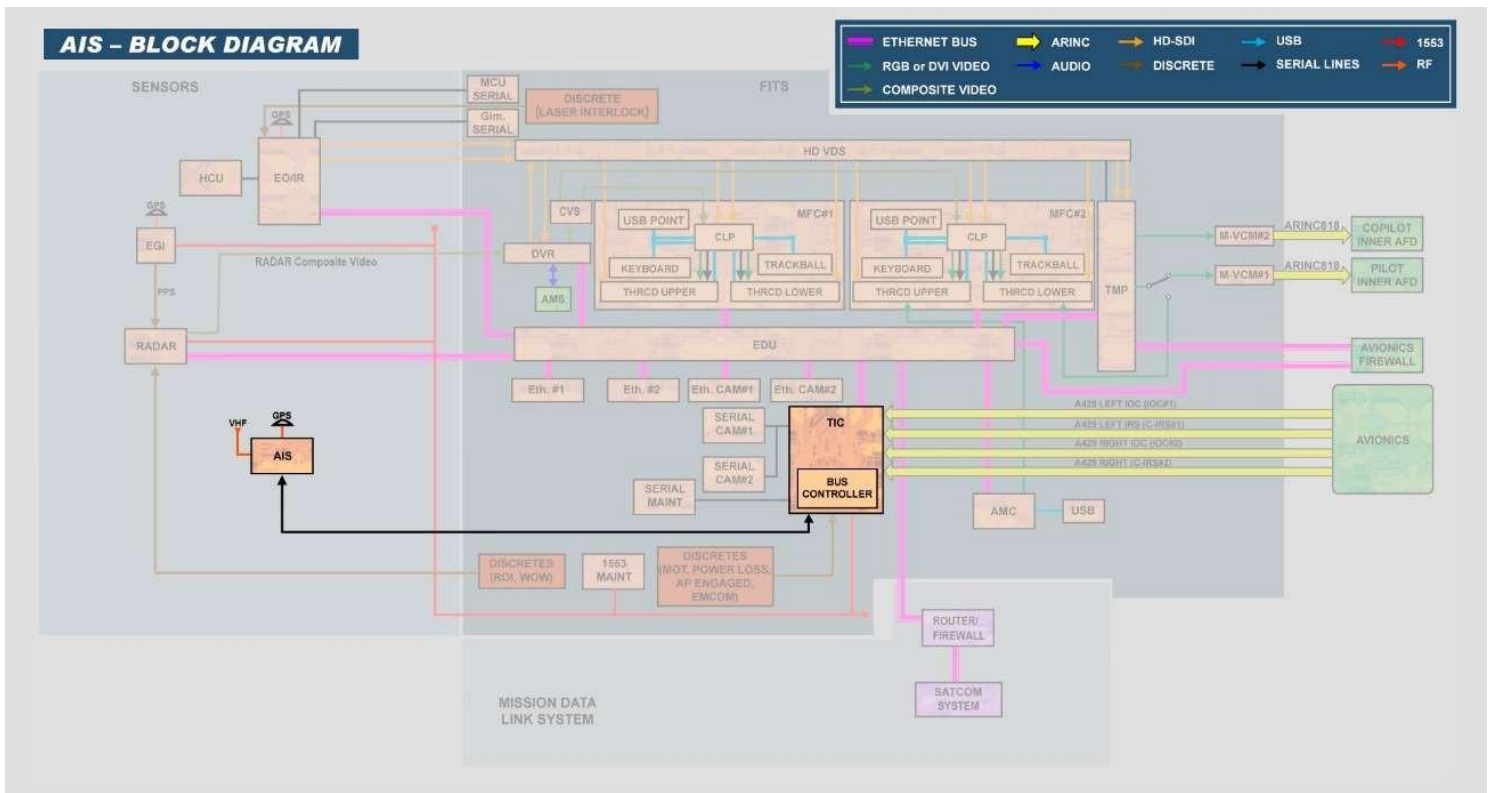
AIS – BLOCK DIAGRAM

ETHERNET BUS
ARINC
HD-SDI
USB
1553
RGB or DVI VIDEO
AUDIO
DISCRETE
SERIAL LINES
RF
COMPOSITE VIDEO

SENSORS

FITS

MCU SERIAL
DISCRETE (LASER INTERLOCK)
GPS
Gim. SERIAL
HD VDS
HCU
EO/IR
GPS
EGI
CVS
USB POINT
MFC#1
USB POINT
MFC#2
CLP
CLP
M-VCM#2
ARINC818
COPILOT INNER AFD
DVR
KEYBOARD
TRACKBALL
KEYBOARD
TRACKBALL
M-VCM#1
ARINC818
PILOT INNER AFD
RADAR Composite Video
PPS
AMS
THRCD UPPER
THRCD LOWER
THRCD UPPER
THRCD LOWER
TMP
RADAR
EDU
AVIONICS FIREWALL
Eth. #1
Eth. #2
Eth. CAM#1
Eth. CAM#2
VHF
GPS
AIS
SERIAL CAM#1
TIC
A429 LEFT IOC (IOC#1)
A429 LEFT IRS (C-IRS#1)
A429 RIGHT IOC (IOC#2)
A429 RIGHT (C-IRS#2)
AVIONICS
SERIAL CAM#2
SERIAL MAINT
BUS CONTROLLER
AMC
USB
DISCRETES (ROI, WOW)
1553 MAINT
DISCRETES (MOT, POWER LOSS, AP ENGAGED, EMCOM)
ROUTER/ FIREWALL
SATCOM SYSTEM
MISSION DATA LINK SYSTEM